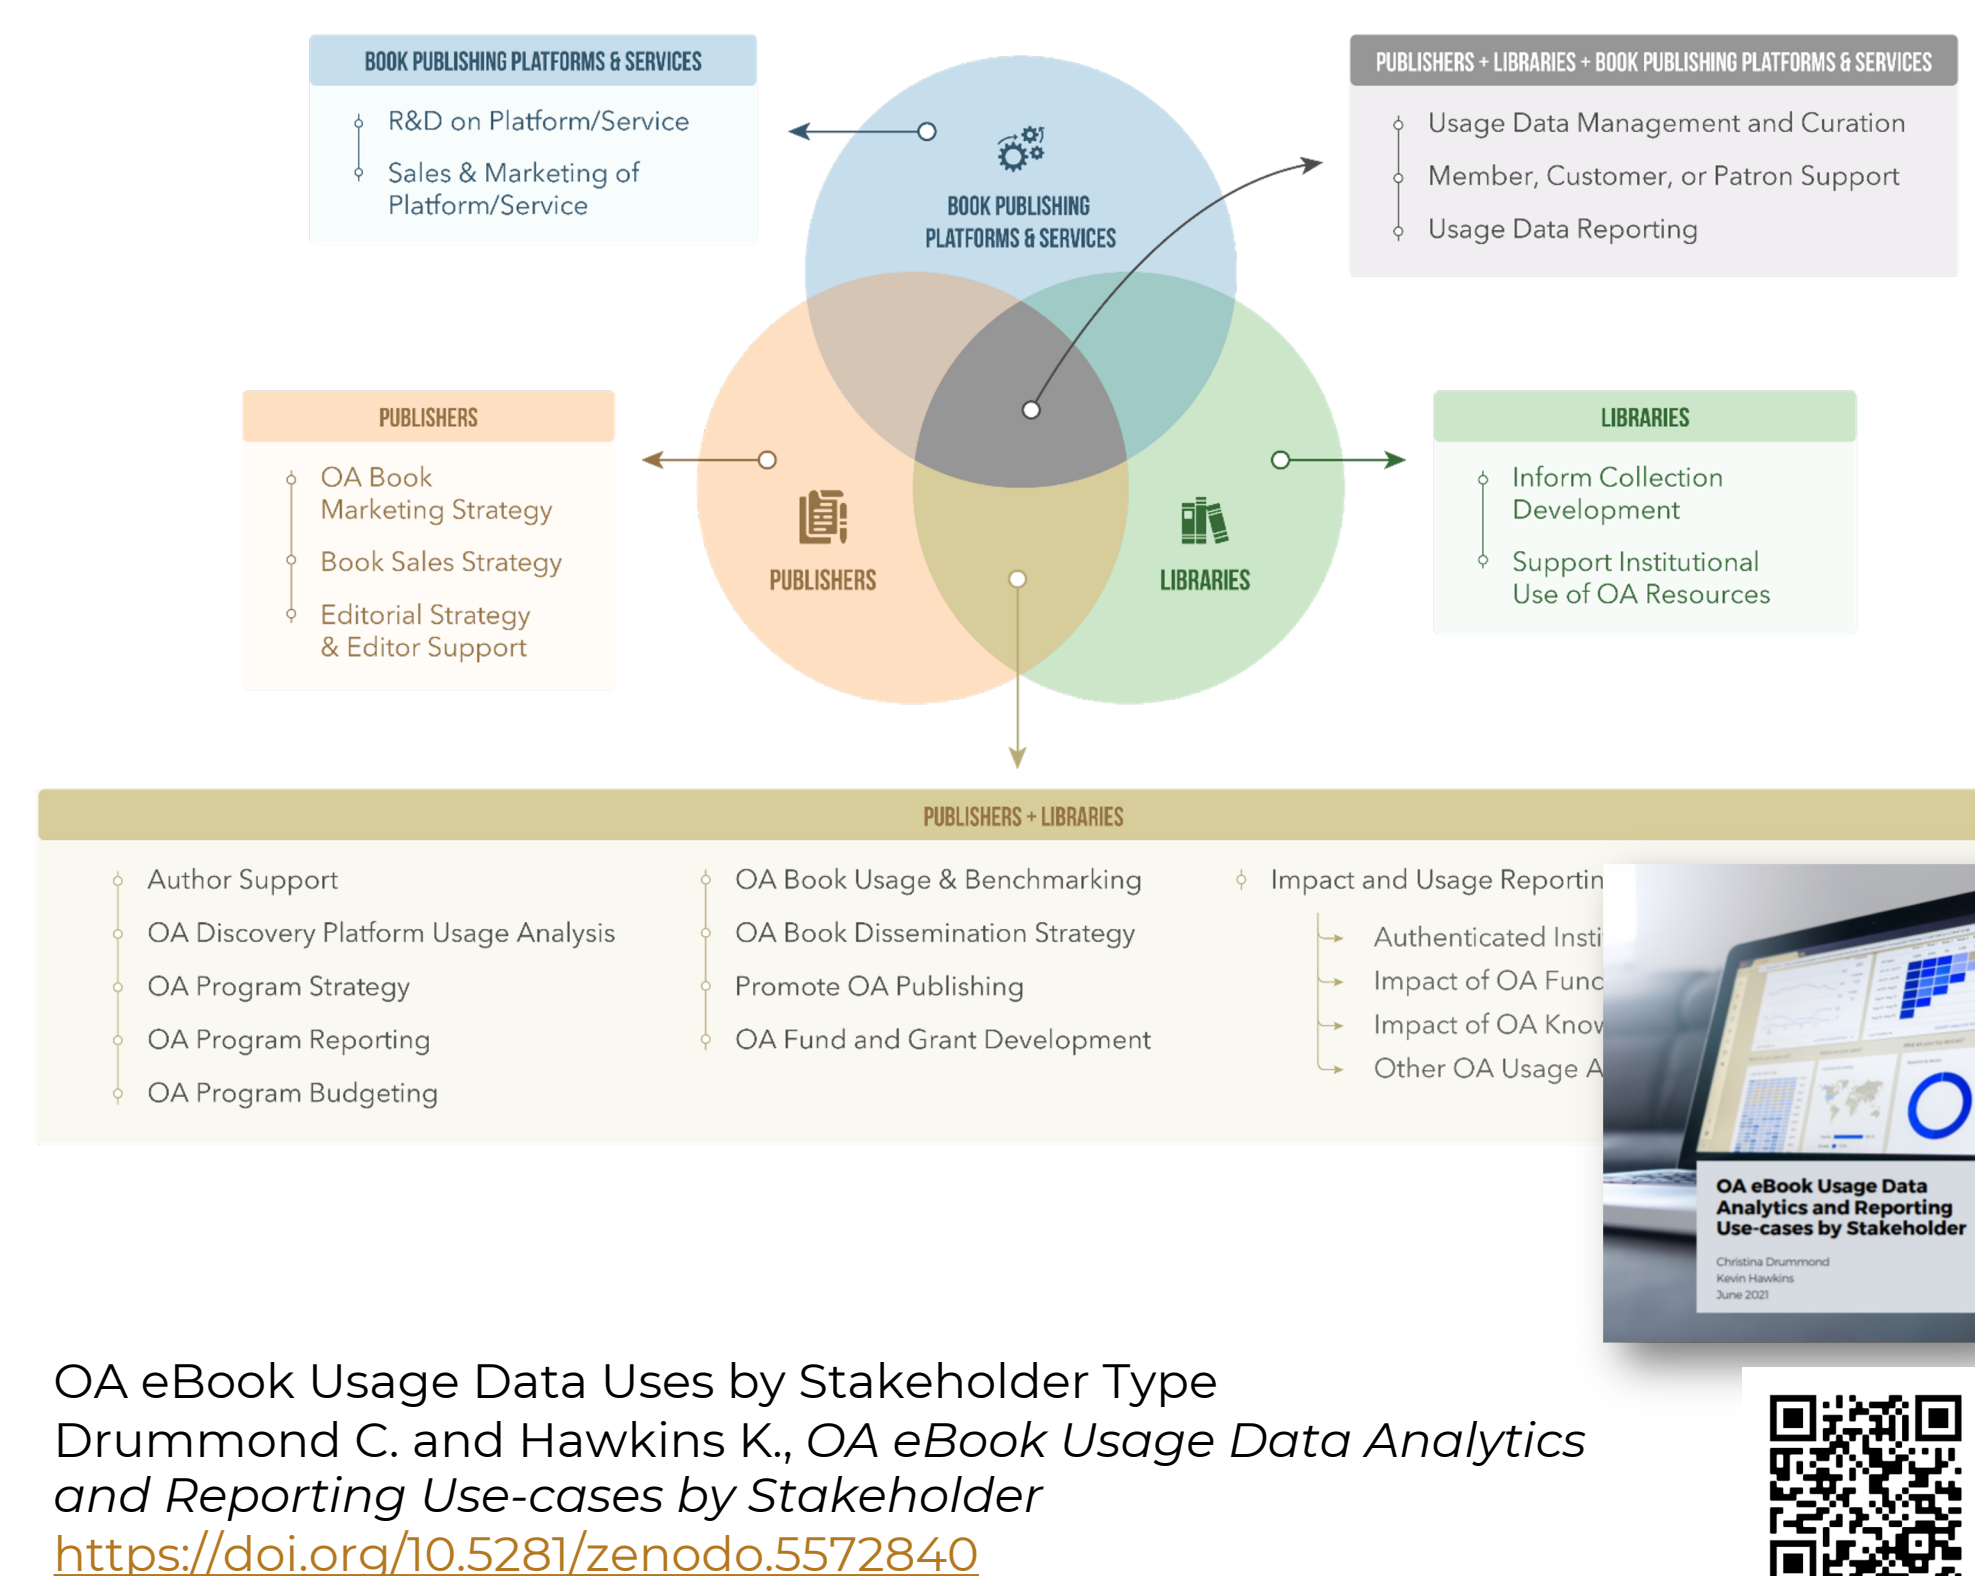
BOOK PUBLISHING PLATFORMS & SERVICES

R&D on Platform/Service

Sales & Marketing of Platform/Service

PUBLISHERS + LIBRARIES + BOOK PUBLISHING PLATFORMS & SERVICES

Usage Data Management and Curation

Member, Customer, or Patron Support

Usage Data Reporting

BOOK PUBLISHING PLATFORMS & SERVICES

PUBLISHERS

LIBRARIES

PUBLISHERS

OA Book Marketing Strategy

Book Sales Strategy

Editorial Strategy & Editor Support

LIBRARIES

Inform Collection Development

Support Institutional Use of OA Resources

PUBLISHERS + LIBRARIES

Author Support

OA Discovery Platform Usage Analysis

OA Program Strategy

OA Program Reporting

OA Program Budgeting

OA Book Usage & Benchmarking

OA Book Dissemination Strategy

Promote OA Publishing

OA Fund and Grant Development

Impact and Usage Reportin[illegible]

Authenticated Insti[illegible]

Impact of OA Func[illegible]

Impact of OA Know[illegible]

Other OA Usage A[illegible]

OA eBook Usage Data Analytics and Reporting Use-cases by Stakeholder

Christina Drummond
Kevin Hawkins
June 2021

OA eBook Usage Data Uses by Stakeholder Type
Drummond C. and Hawkins K., *OA eBook Usage Data Analytics and Reporting Use-cases by Stakeholder*
https://doi.org/10.5281/zenodo.5572840